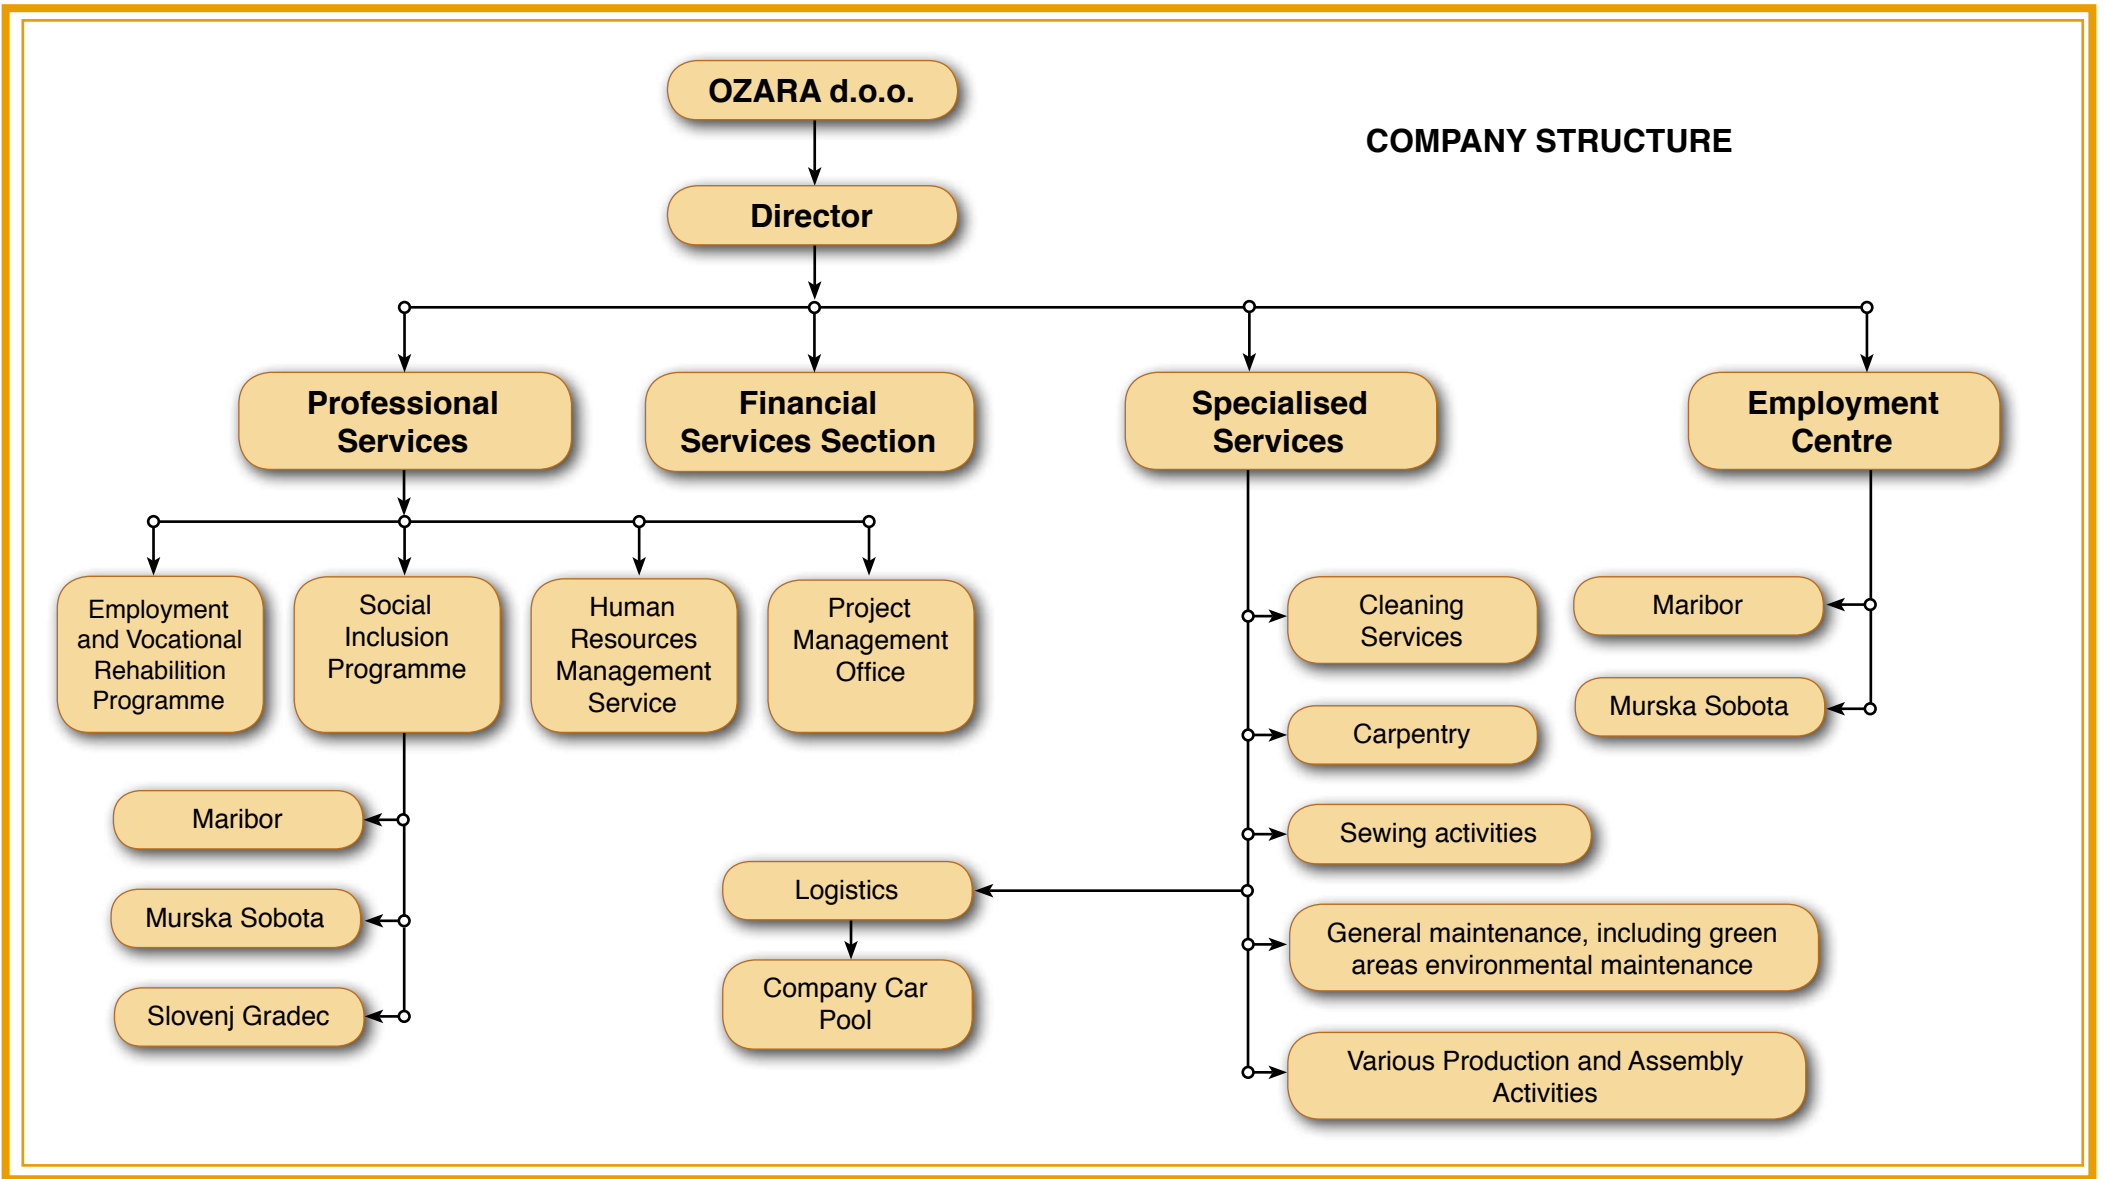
OZARA d.o.o.

COMPANY STRUCTURE

Director

Professional Services

Financial Services Section

Specialised Services

Employment Centre

Employment and Vocational Rehabilitation Programme

Social Inclusion Programme

Human Resources Management Service

Project Management Office

Maribor

Murska Sobota

Slovenj Gradec

Cleaning Services

Carpentry

Sewing activities

Logistics

Company Car Pool

General maintenance, including green areas environmental maintenance

Various Production and Assembly Activities

Maribor

Murska Sobota